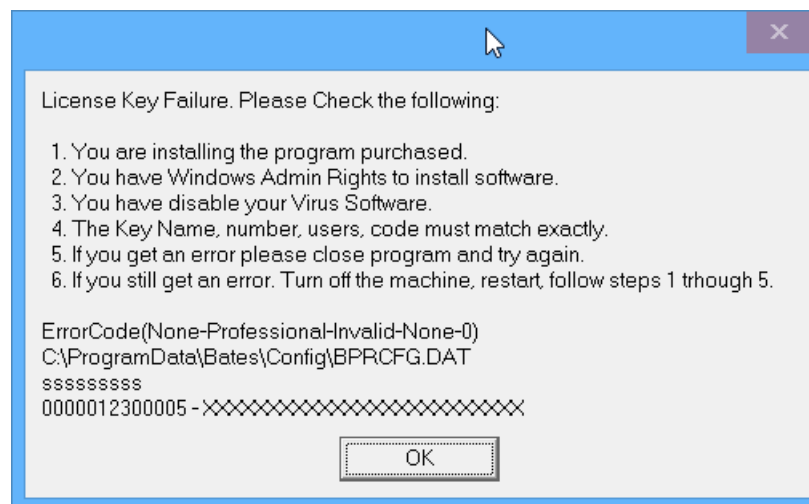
License Key Failure. Please Check the following:

1. You are installing the program purchased.
2. You have Windows Admin Rights to install software.
3. You have disable your Virus Software.
4. The Key Name, number, users, code must match exactly.
5. If you get an error please close program and try again.
6. If you still get an error. Turn off the machine, restart, follow steps 1 trhough 5.

ErrorCode(None-Professional-Invalid-None-0)
C:\ProgramData\Bates\Config\BPRCFG.DAT
sssssssss
0000012300005 - XXXXXXXXXXXXXXXXXXXXXXX

OK